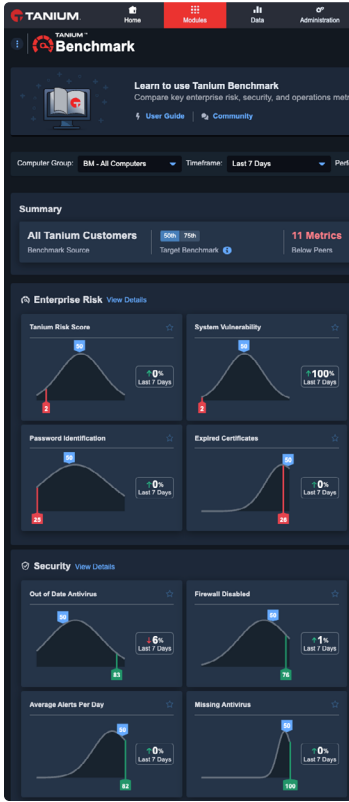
TANIUM

Home

Modules

Data

Administration

TANIUM™ Benchmark

Learn to use Tanium Benchmark

Compare key enterprise risk, security, and operations metr

User Guide

Community

Computer Group: BM - All Computers

Timeframe: Last 7 Days

Perfo

Summary

All Tanium Customers

Benchmark Source

50th 75th

Target Benchmark

11 Metrics

Below Peers

Enterprise Risk View Details

Tanium Risk Score

50

2

↑0%
Last 7 Days

System Vulnerability

50

2

↑100%
Last 7 Days

Password Identification

50

25

↑0%
Last 7 Days

Expired Certificates

50

28

↑0%
Last 7 Days

Security View Details

Out of Date Antivirus

50

83

↓6%
Last 7 Days

Firewall Disabled

50

76

↑1%
Last 7 Days

Average Alerts Per Day

50

82

↑0%
Last 7 Days

Missing Antivirus

50

100

↑0%
Last 7 Days